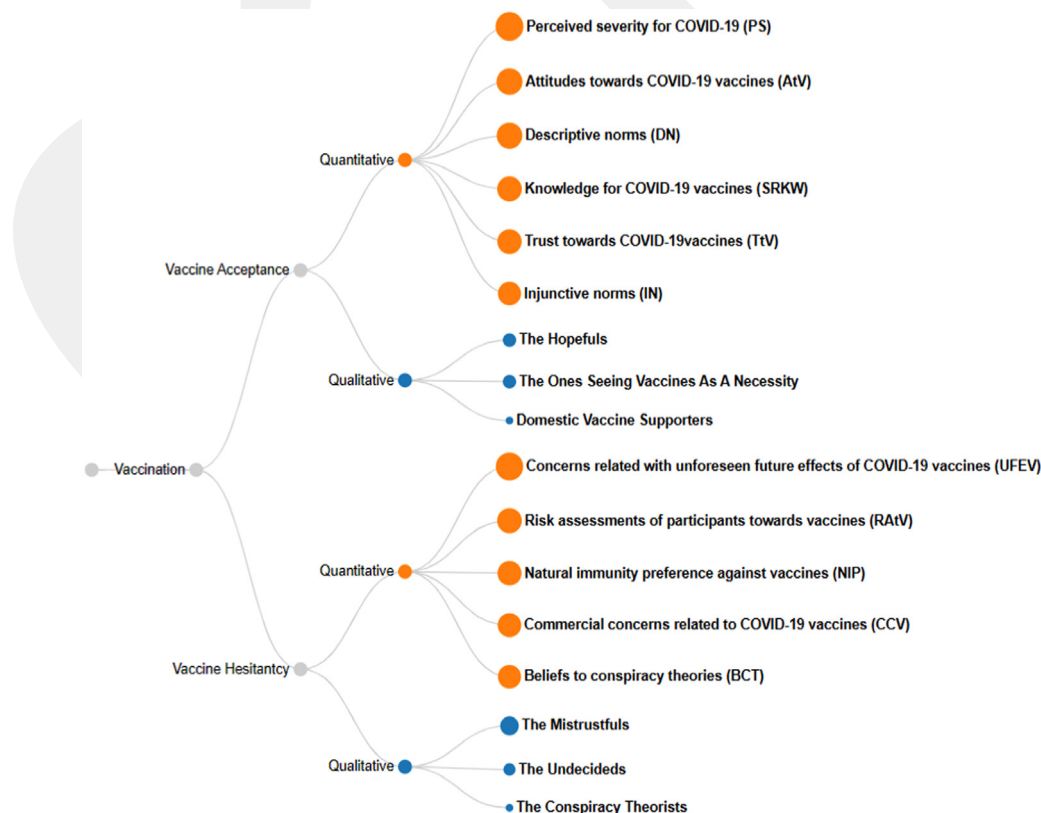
Vaccination

Vaccine Acceptance

Quantitative

Perceived severity for COVID-19 (PS)

Attitudes towards COVID-19 vaccines (AtV)

Descriptive norms (DN)

Knowledge for COVID-19 vaccines (SRKW)

Trust towards COVID-19vaccines (TtV)

Injunctive norms (IN)

Qualitative

The Hopefuls

The Ones Seeing Vaccines As A Necessity

Domestic Vaccine Supporters

Vaccine Hesitantcy

Quantitative

Concerns related with unforeseen future effects of COVID-19 vaccines (UFEV)

Risk assessments of participants towards vaccines (RAtV)

Natural immunity preference against vaccines (NIP)

Commercial concerns related to COVID-19 vaccines (CCV)

Beliefs to conspiracy theories (BCT)

Qualitative

The Mistrustfuls

The Undecideds

The Conspiracy Theorists